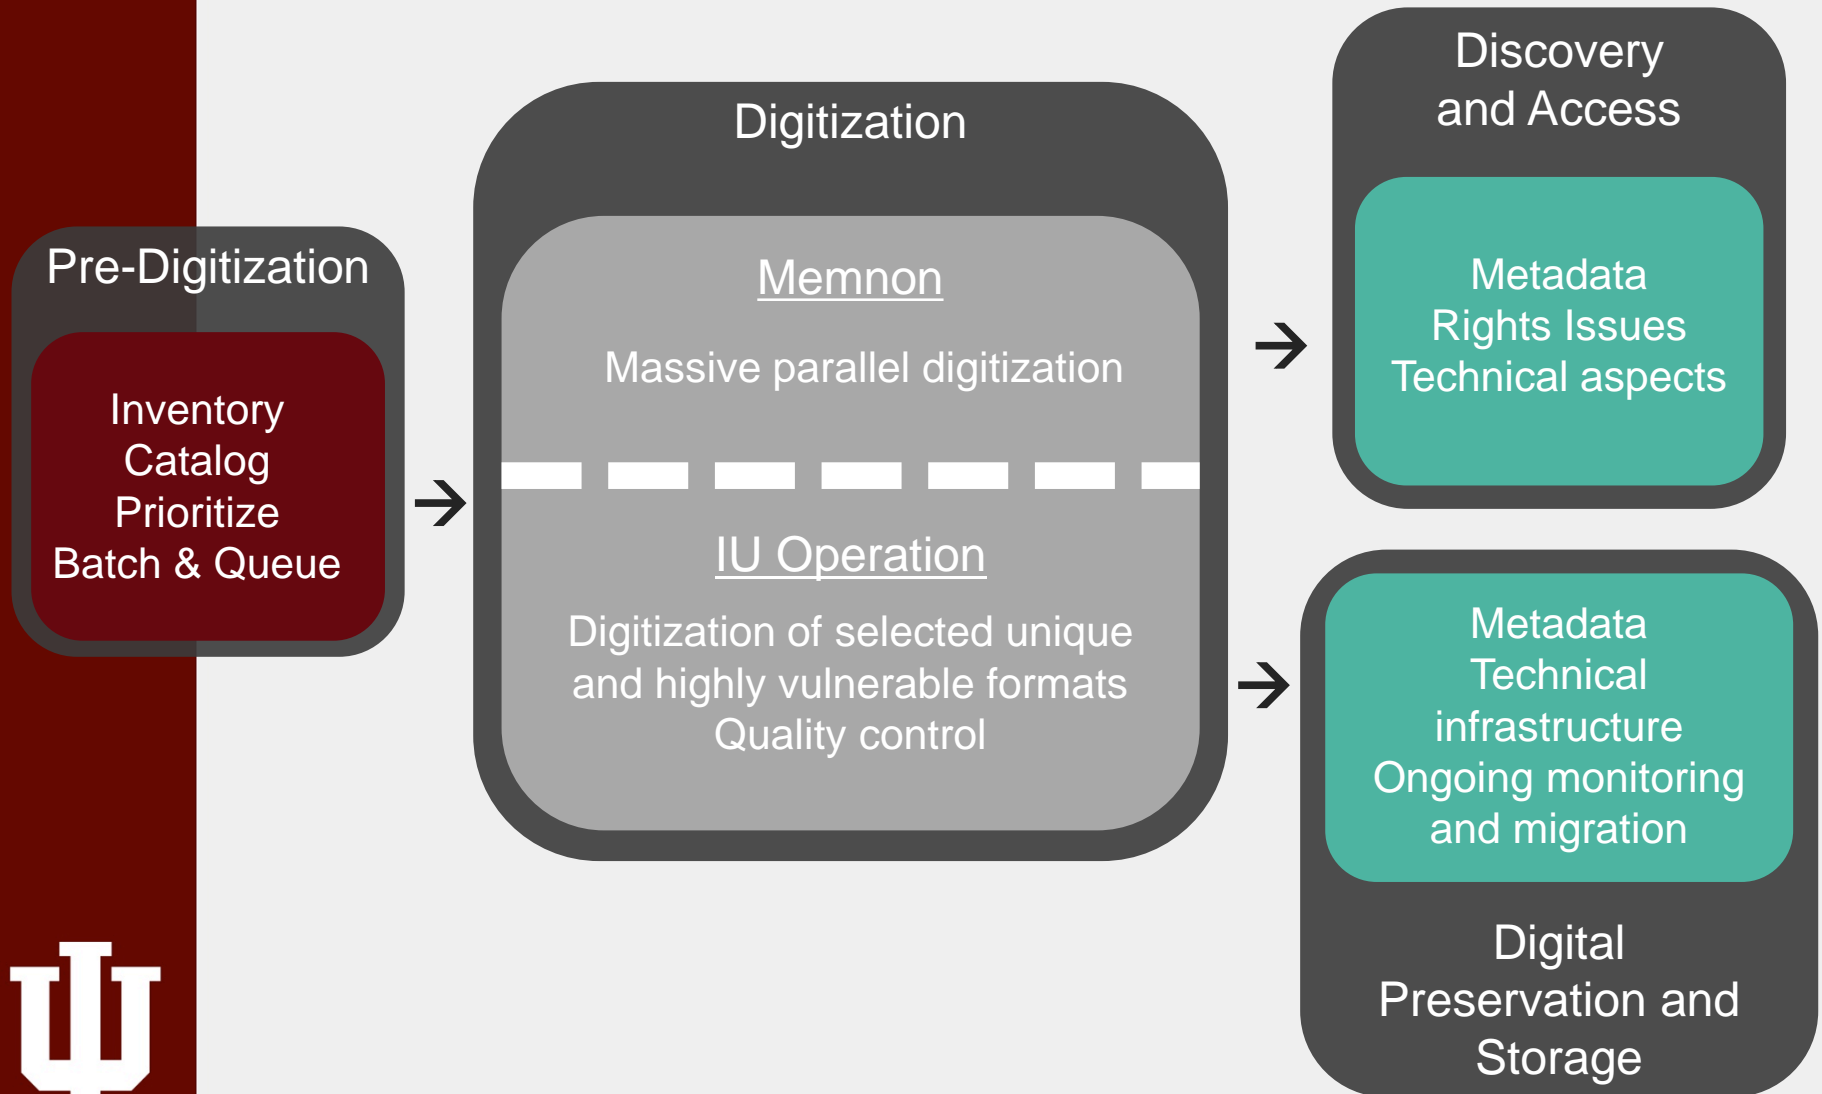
Pre-Digitization

Inventory
Catalog
Prioritize
Batch & Queue

Digitization

Memnon

Massive parallel digitization

IU Operation

Digitization of selected unique and highly vulnerable formats
Quality control

Discovery and Access

Metadata
Rights Issues
Technical aspects

Metadata
Technical infrastructure
Ongoing monitoring and migration

Digital Preservation and Storage